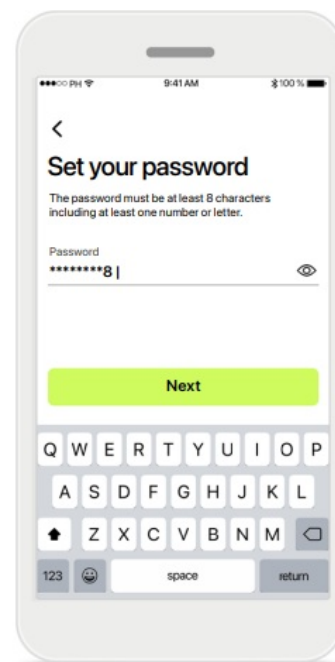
●●●○○ PH 9:41 AM 100 %

<

Set your password

The password must be at least 8 characters including at least one number or letter.

Password
********8 |

Next

Q W E R T Y U I O P
A S D F G H J K L
Z X C V B N M
123 space return